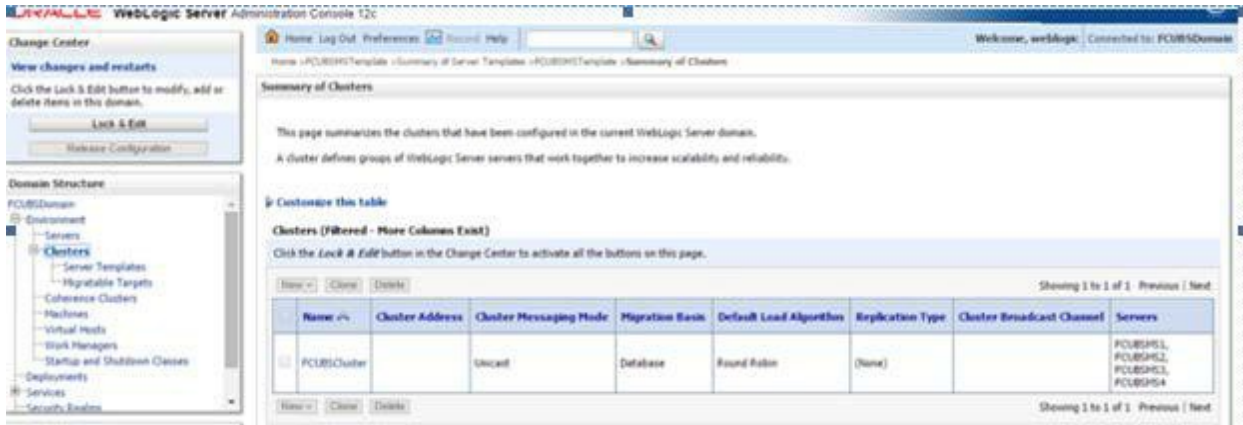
ORACLE WebLogic Server Administration Console 12c

Home Log Out Preferences Record Help

Welcome, weblogic Connected to: FCUBSDomain

Home >FCUBSMSTemplate >Summary of Server Templates >FCUBSMSTemplate >Summary of Clusters

Change Center

View changes and restarts

Click the Lock & Edit button to modify, add or delete items in this domain.

Lock & Edit

Release Configuration

Domain Structure

FCUBSDomain
Environment
Servers
Clusters
Server Templates
Migratable Targets
Coherence Clusters
Machines
Virtual Hosts
Work Managers
Startup and Shutdown Classes
Deployments
Services
Security Realms

Summary of Clusters

This page summarizes the clusters that have been configured in the current WebLogic Server domain.

A cluster defines groups of WebLogic Server servers that work together to increase scalability and reliability.

Customize this table

Clusters (Filtered - More Columns Exist)

Click the Lock & Edit button in the Change Center to activate all the buttons on this page.

New Clone Delete

Showing 1 to 1 of 1 Previous | Next

| | Name | Cluster Address | Cluster Messaging Mode | Migration Basis | Default Load Algorithm | Replication Type | Cluster Broadcast Channel | Servers |
|---|---|---|---|---|---|---|---|---|
| | FCUBSCluster | | Unicast | Database | Round Robin | (None) | | FCUBSMS1, FCUBSMS2, FCUBSMS3, FCUBSMS4 |

New Clone Delete

Showing 1 to 1 of 1 Previous | Next